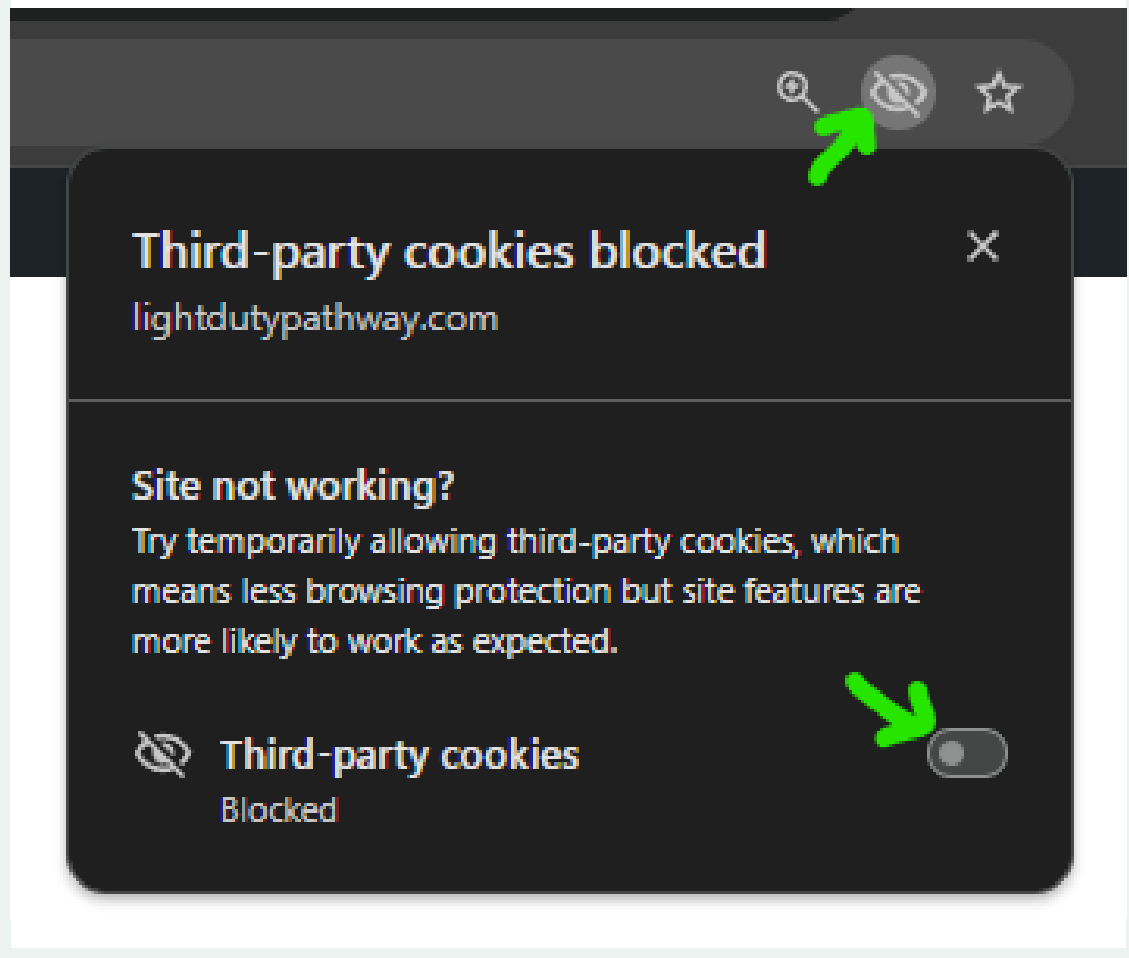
Third-party cookies blocked
lightdutypathway.com

Site not working?
Try temporarily allowing third-party cookies, which means less browsing protection but site features are more likely to work as expected.

Third-party cookies
Blocked